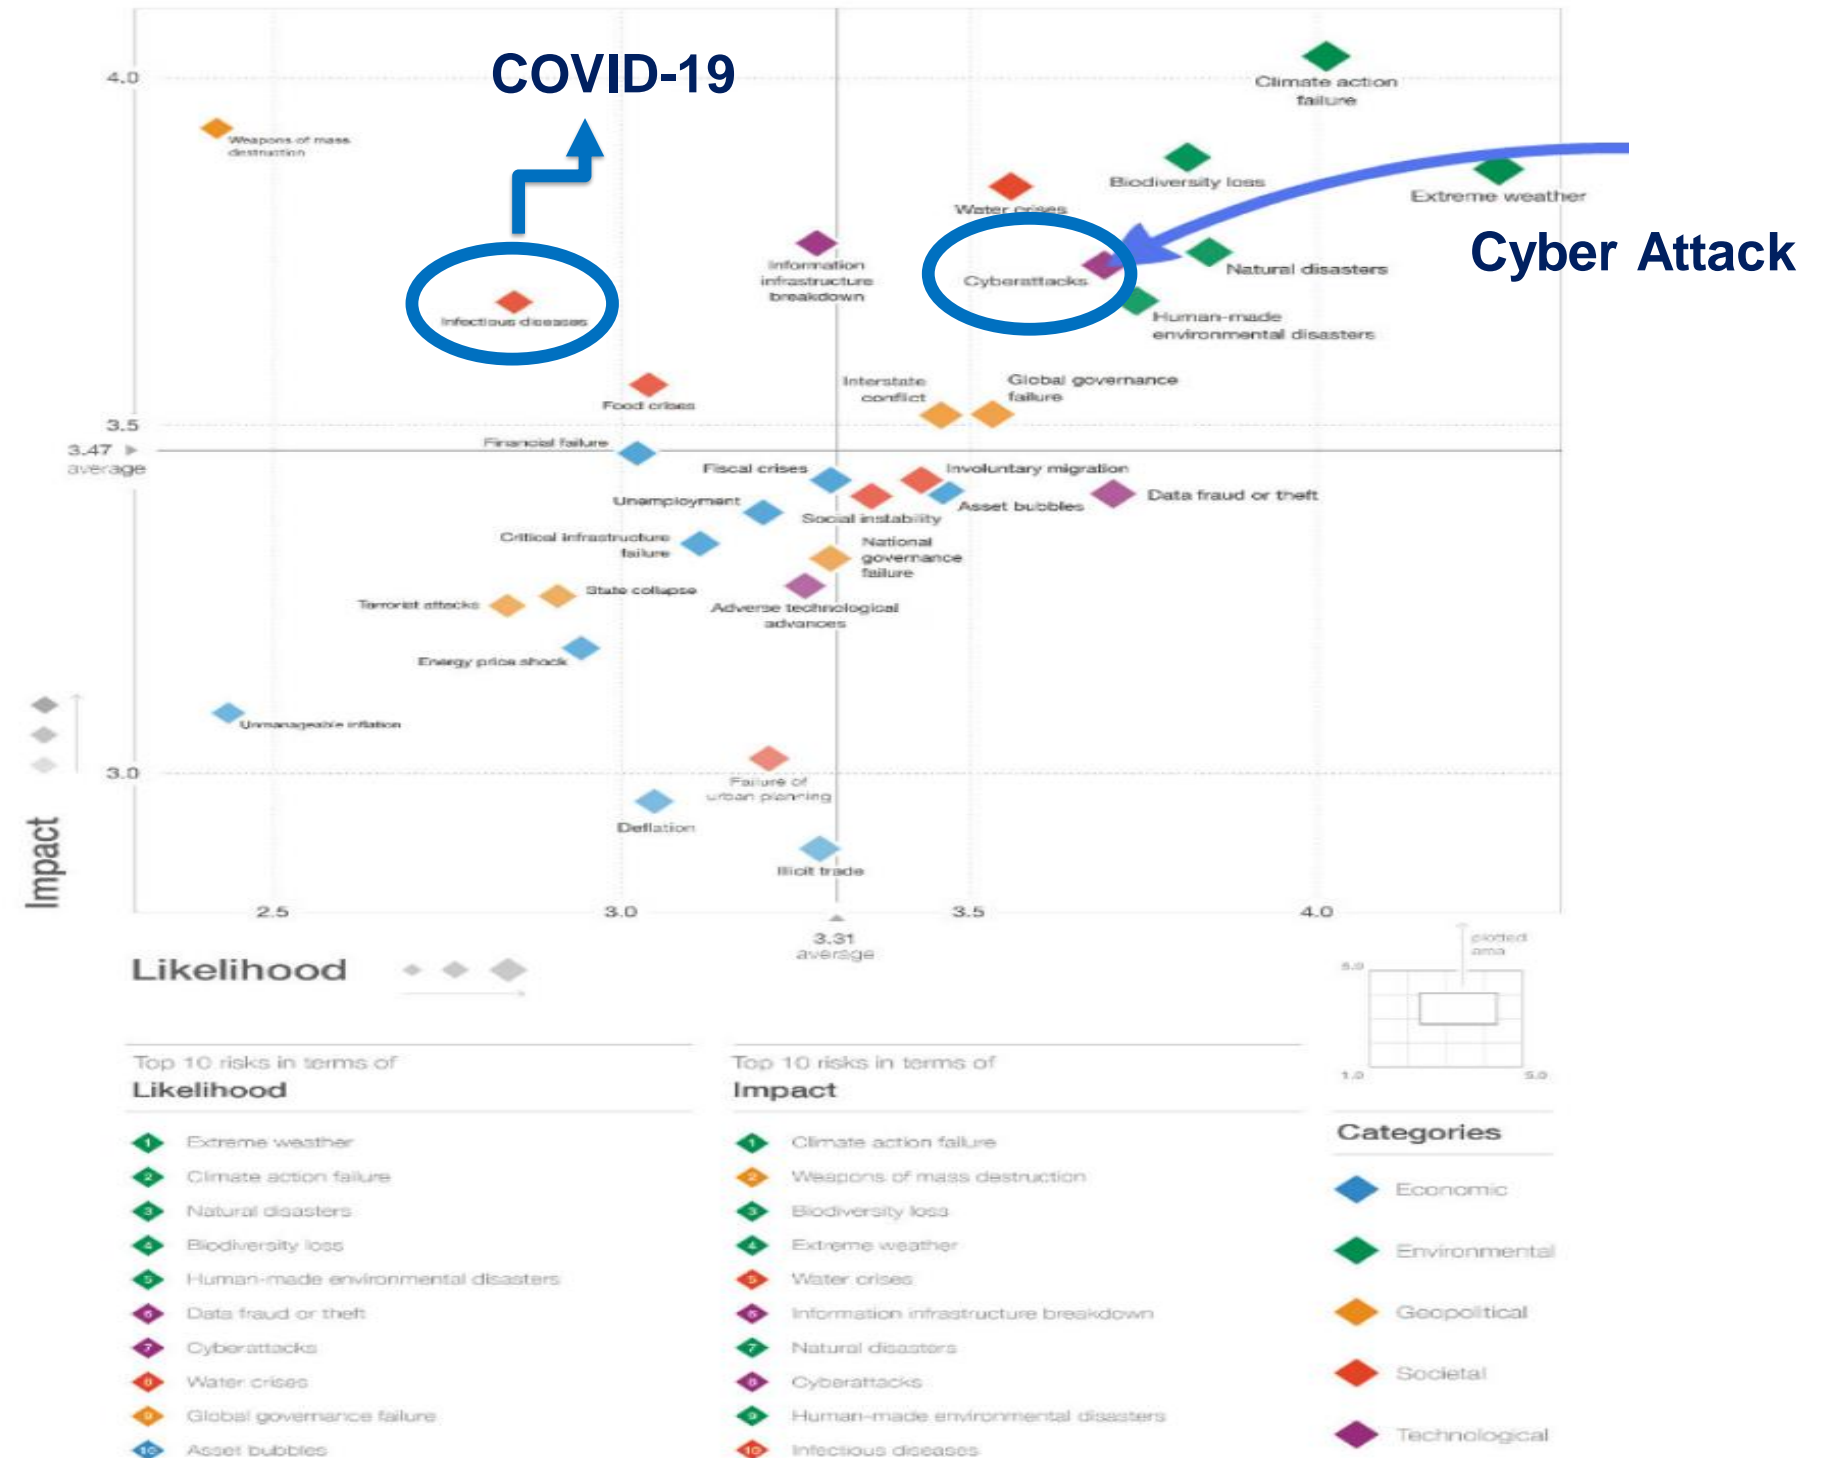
COVID-19

Cyber Attack

4.0
3.5
3.47 average
3.0
Impact

Weapons of mass destruction
Climate action failure
Biodiversity loss
Extreme weather
Water crises
Information infrastructure breakdown
Cyberattacks
Natural disasters
Infectious diseases
Human-made environmental disasters
Interstate conflict
Global governance failure
Food crises
Financial failure
Fiscal crises
Involuntary migration
Unemployment
Social instability
Asset bubbles
Data fraud or theft
Critical infrastructure failure
National governance failure
State collapse
Terrorist attacks
Adverse technological advances
Energy price shock
Unmanageable inflation
Failure of urban planning
Deflation
Illicit trade

2.5
3.0
3.5
4.0
3.31 average

Likelihood

plotted area
5.0
1.0
5.0

Top 10 risks in terms of
Likelihood
1 Extreme weather
2 Climate action failure
3 Natural disasters
4 Biodiversity loss
5 Human-made environmental disasters
6 Data fraud or theft
7 Cyberattacks
8 Water crises
9 Global governance failure
10 Asset bubbles

Top 10 risks in terms of
Impact
1 Climate action failure
2 Weapons of mass destruction
3 Biodiversity loss
4 Extreme weather
5 Water crises
6 Information infrastructure breakdown
7 Natural disasters
8 Cyberattacks
9 Human-made environmental disasters
10 Infectious diseases

Categories
Economic
Environmental
Geopolitical
Societal
Technological